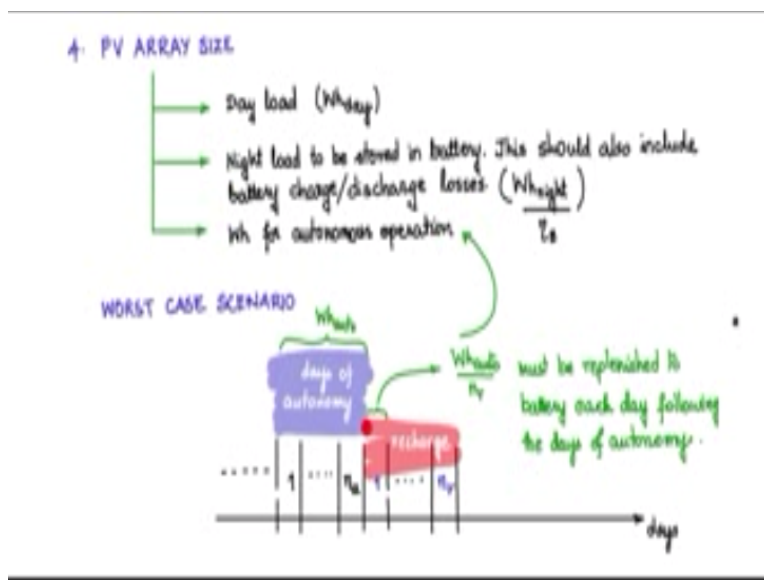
4. PV ARRAY SIZE

Day load ($Wh_{day}$)

Night load to be stored in battery. This should also include battery charge/discharge losses ($\frac{Wh_{night}}{\eta_B}$)

Wh for autonomous operation

WORST CASE SCENARIO

$Wh_{auto}$

days of autonomy

$\frac{Wh_{auto}}{n_r}$ must be replenished to battery each day following the days of autonomy.

recharge

1 ... $n_a$ 1 ... $n_r$

days